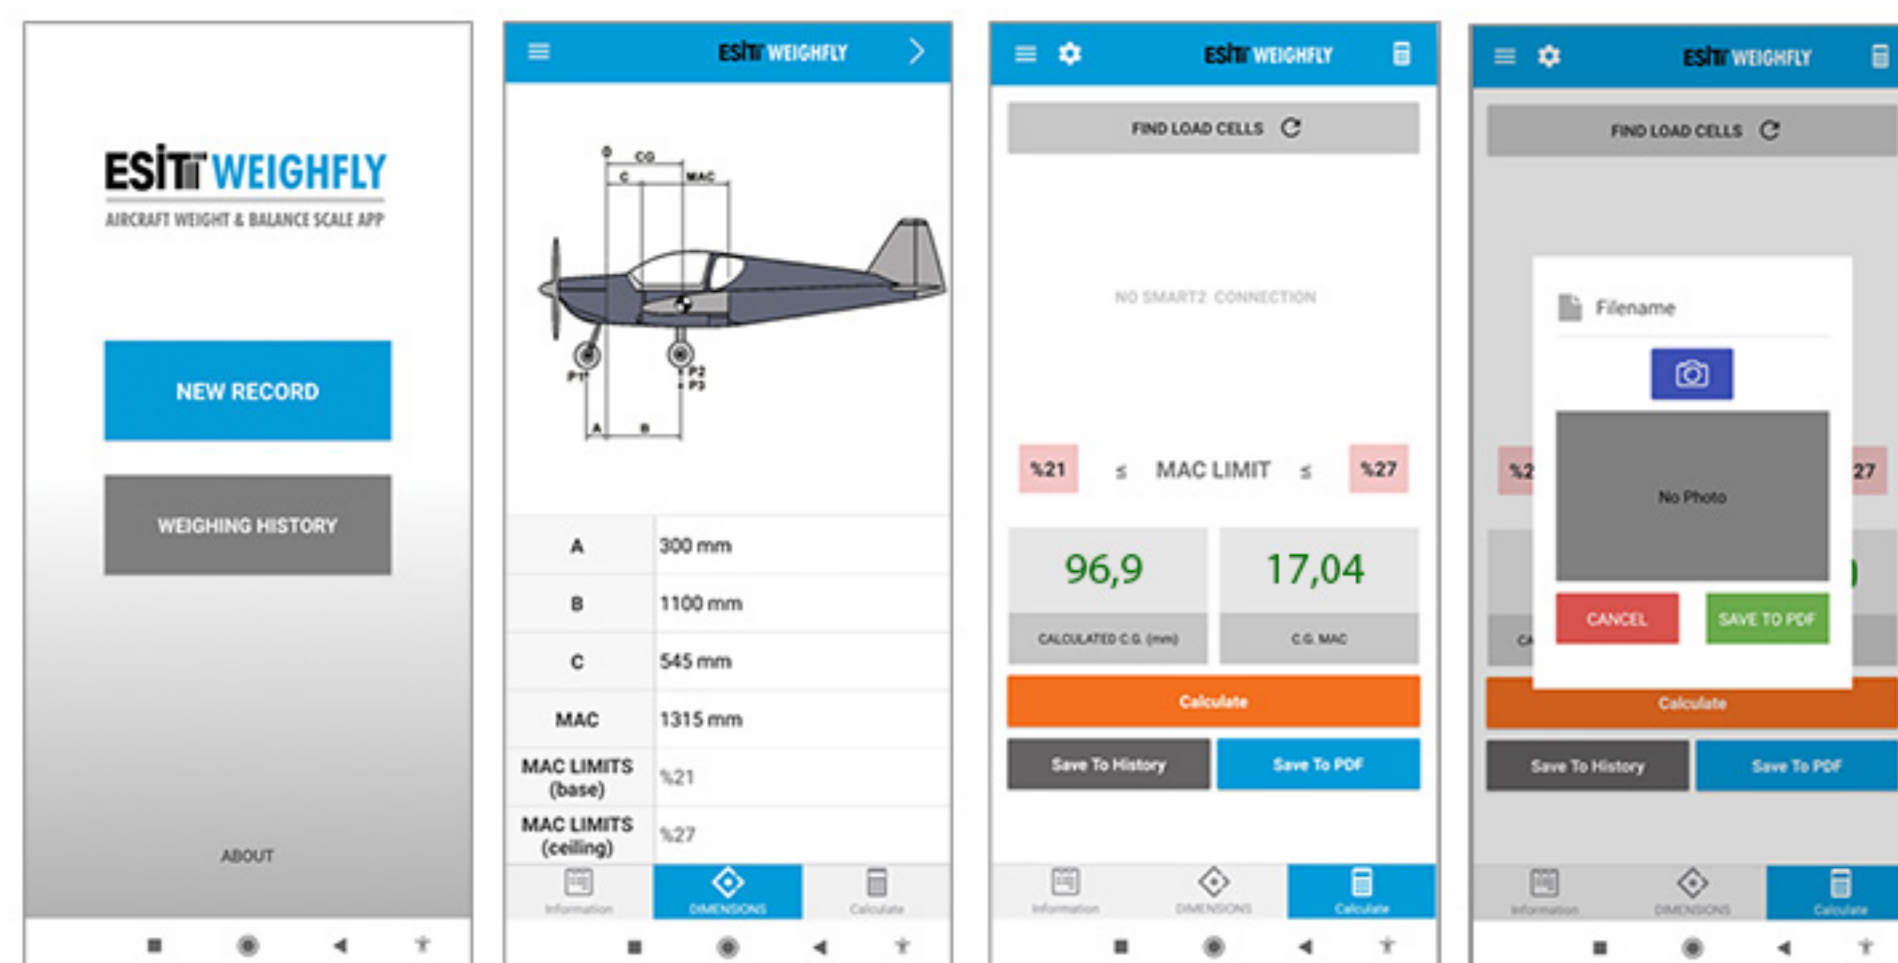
ESIT WEIGHFLY
AIRCRAFT WEIGHT & BALANCE SCALE APP

NEW RECORD

WEIGHING HISTORY

ABOUT

ESIT WEIGHFLY

D CG C MAC P1 P2 P3 A B

| A | 300 mm |
|---|---|
| B | 1100 mm |
| C | 545 mm |
| MAC | 1315 mm |
| MAC LIMITS (base) | %21 |
| MAC LIMITS (ceiling) | %27 |

Information DIMENSIONS Calculate

ESIT WEIGHFLY

FIND LOAD CELLS

NO SMART2 CONNECTION

%21 ≤ MAC LIMIT ≤ %27

96,9
CALCULATED C.G. (mm)

17,04
C.G. MAC

Calculate

Save To History Save To PDF

Information DIMENSIONS Calculate

ESIT WEIGHFLY

FIND LOAD CELLS

Filename

No Photo

CANCEL SAVE TO PDF

%2 27

Calculate

Save To History Save To PDF

Information DIMENSIONS Calculate